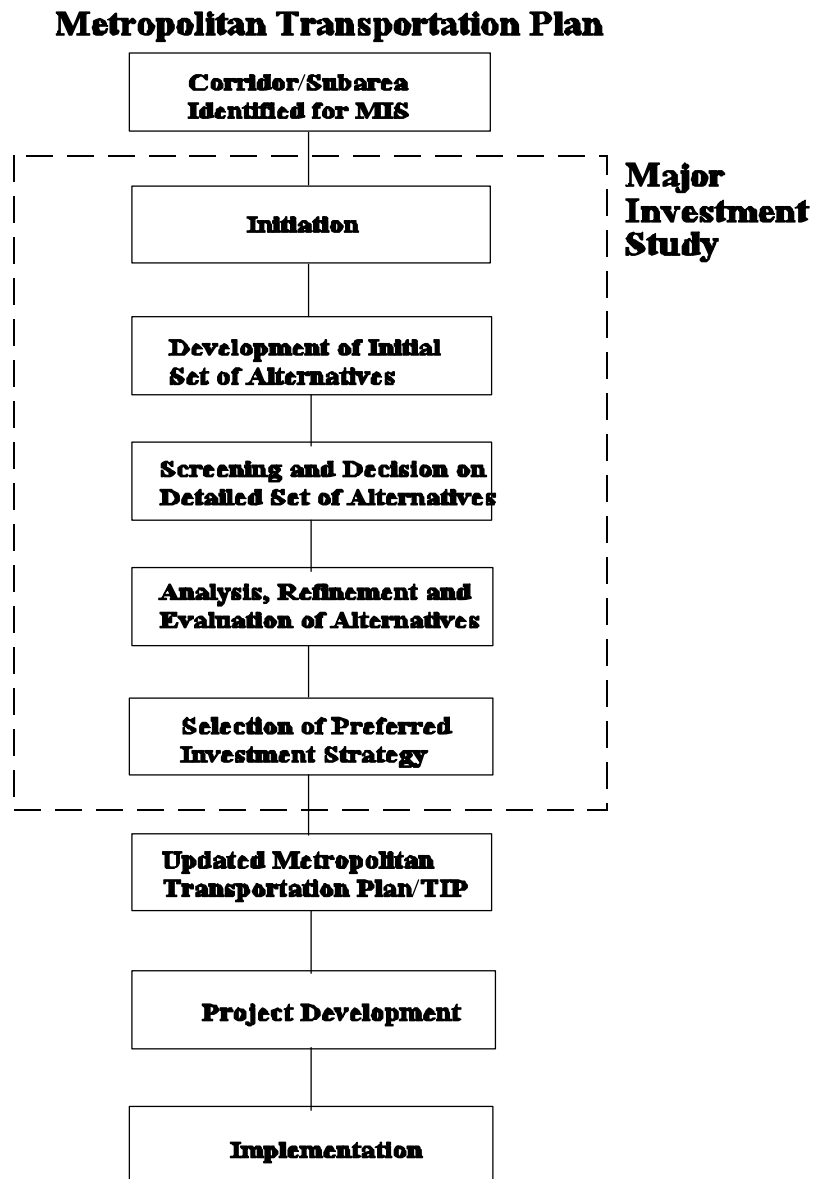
Metropolitan Transportation Plan

Corridor/Subarea Identified for MIS

Major Investment Study

Initiation

Development of Initial Set of Alternatives

Screening and Decision on Detailed Set of Alternatives

Analysis, Refinement and Evaluation of Alternatives

Selection of Preferred Investment Strategy

Updated Metropolitan Transportation Plan/TIP

Project Development

Implementation